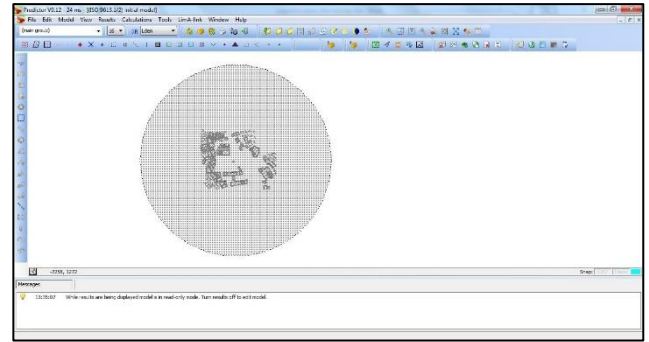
Predictor V8.12 - 24 ms. [ISO9613.1/2] initial model]
File Edit Model View Results Calculations Tools LimA-link Window Help
(main group) Lden
-2258, 1272
Snap
Messages
13:35:07 While results are being displayed model is in read-only mode. Turn results off to edit model.